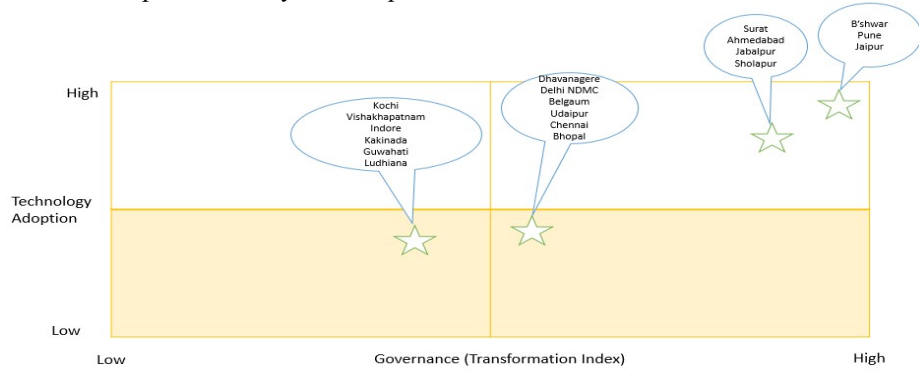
High

Technology Adoption

Low

Kochi
Vishakhapatnam
Indore
Kakinada
Guwahati
Ludhiana

Dhavanagere
Delhi NDMC
Belgaum
Udaipur
Chennai
Bhopal

Surat
Ahmedabad
Jabalpur
Sholapur

B'shwar
Pune
Jaipur

Low

Governance (Transformation Index)

High